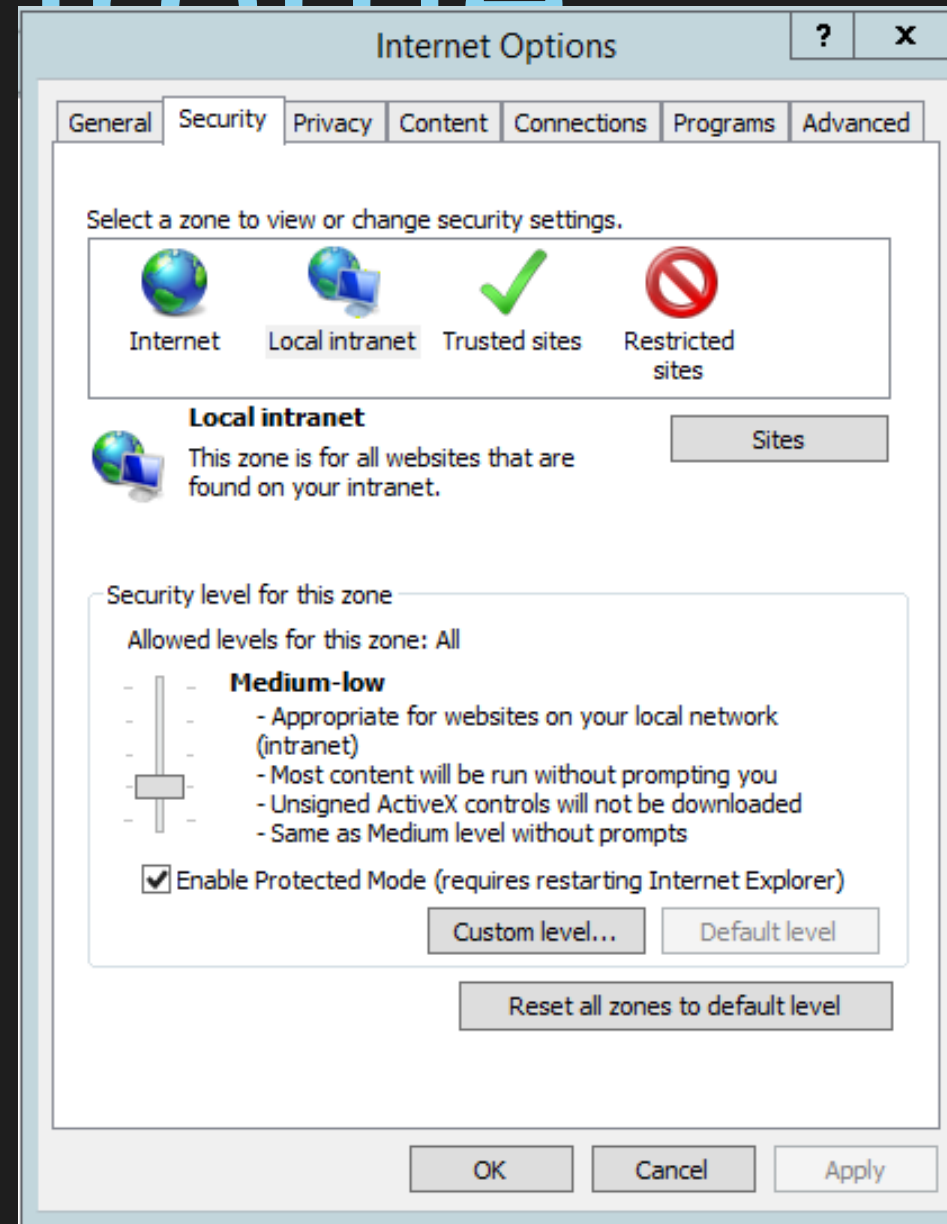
Internet Options
?
X
General
Security
Privacy
Content
Connections
Programs
Advanced

Select a zone to view or change security settings.

Internet
Local intranet
Trusted sites
Restricted sites

Local intranet
This zone is for all websites that are found on your intranet.
Sites

Security level for this zone
Allowed levels for this zone: All

Medium-low
- Appropriate for websites on your local network (intranet)
- Most content will be run without prompting you
- Unsigned ActiveX controls will not be downloaded
- Same as Medium level without prompts

Enable Protected Mode (requires restarting Internet Explorer)
Custom level...
Default level

Reset all zones to default level

OK
Cancel
Apply